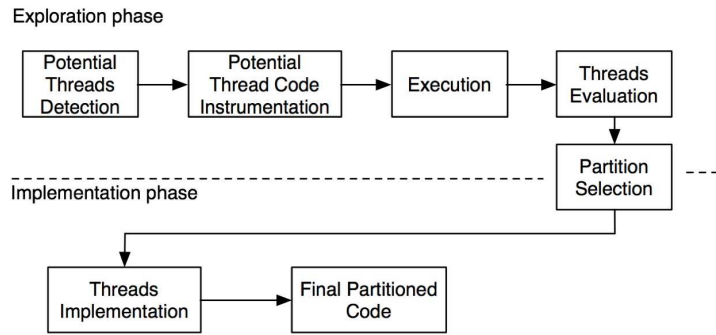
Exploration phase

Potential Threads Detection

Potential Thread Code Instrumentation

Execution

Threads Evaluation

Partition Selection

Implementation phase

Threads Implementation

Final Partitioned Code